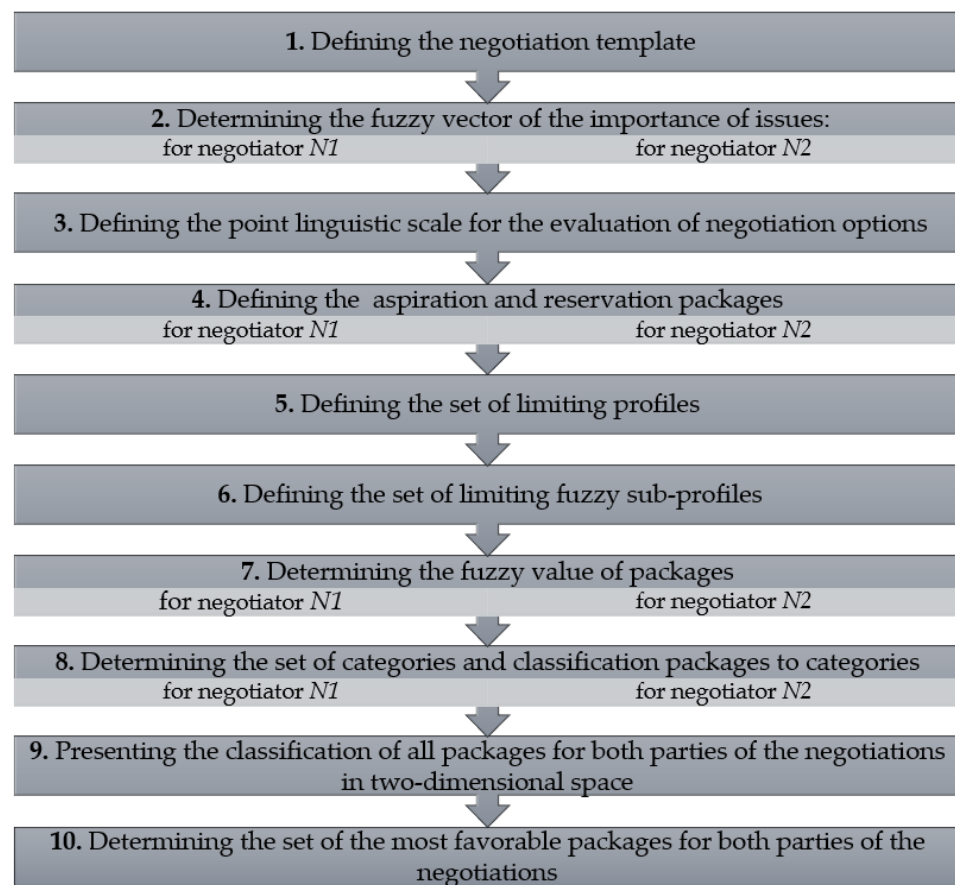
**1.** Defining the negotiation template

**2.** Determining the fuzzy vector of the importance of issues:

for negotiator *N1*

for negotiator *N2*

**3.** Defining the point linguistic scale for the evaluation of negotiation options

**4.** Defining the aspiration and reservation packages

for negotiator *N1*

for negotiator *N2*

**5.** Defining the set of limiting profiles

**6.** Defining the set of limiting fuzzy sub-profiles

**7.** Determining the fuzzy value of packages

for negotiator *N1*

for negotiator *N2*

**8.** Determining the set of categories and classification packages to categories

for negotiator *N1*

for negotiator *N2*

**9.** Presenting the classification of all packages for both parties of the negotiations in two-dimensional space

**10.** Determining the set of the most favorable packages for both parties of the negotiations